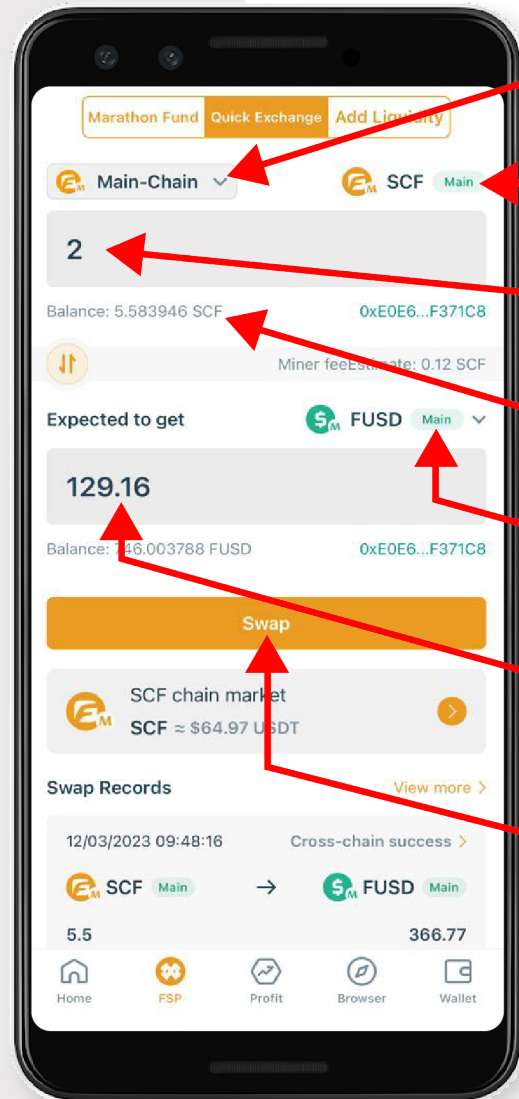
Marathon Fund | Quick Exchange | Add Liquidity

Main-Chain

SCF Main

2

Balance: 5.583946 SCF

0xE0E6...F371C8

Miner feeEstimate: 0.12 SCF

Expected to get

FUSD Main

129.16

Balance: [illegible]46.003788 FUSD

0xE0E6...F371C8

Swap

SCF chain market

SCF ≈ $64.97 USDT

Swap Records

View more >

12/03/2023 09:48:16

Cross-chain success >

SCF Main → FUSD Main

5.5

366.77

Home

FSP

Profit

Browser

Wallet